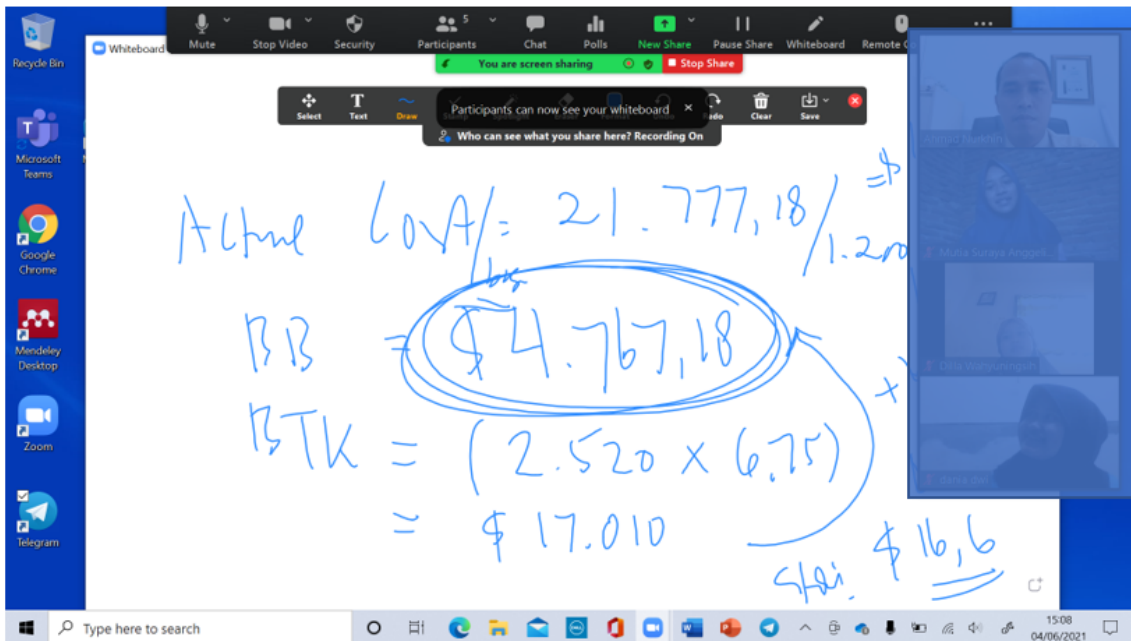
Recycle Bin

Whiteboard

Mute

Stop Video

Security

5

Participants

Chat

Polls

New Share

Pause Share

Whiteboard

Remote C

You are screen sharing

Stop Share

Select

Text

Draw

Participants can now see your whiteboard

Redo

Clear

Save

Who can see what you share here? Recording On

Microsoft Teams

Google Chrome

Mendeley Desktop

Zoom

Telegram

Actual Cost = 21.777,18 / 1.2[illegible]

=$

BB = $ 4.767,18

BTK = (2.520 x 6,75)

= $ 17.010

+

Std: $ 16,6

Ahmad Mukhlis

Mutia Suraya Anggeli

Dila Wahyuningsih

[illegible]

Type here to search

15:08

04/06/2021